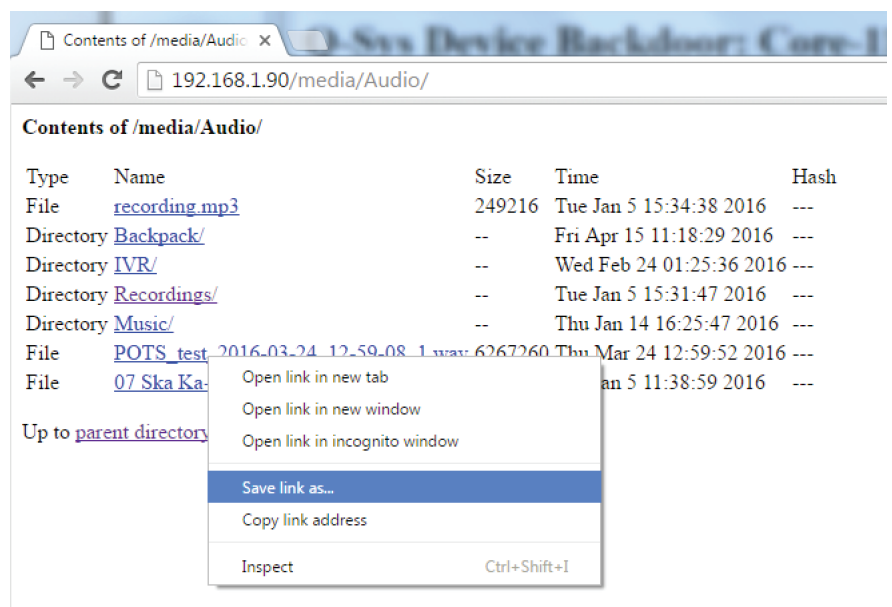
Contents of /media/Audio ×

Q-Sys Device Backdoor: Core-1

192.168.1.90/media/Audio/

Contents of /media/Audio/

| Type | Name | Size | Time | Hash |
|---|---|---|---|---|
| File | recording.mp3 | 249216 | Tue Jan 5 15:34:38 2016 | --- |
| Directory | Backpack/ | -- | Fri Apr 15 11:18:29 2016 | --- |
| Directory | IVR/ | -- | Wed Feb 24 01:25:36 2016 | --- |
| Directory | Recordings/ | -- | Tue Jan 5 15:31:47 2016 | --- |
| Directory | Music/ | -- | Thu Jan 14 16:25:47 2016 | --- |
| File | POTS_test_2016-03-24_12-59-08_1 way | 6267260 | Thu Mar 24 12:59:52 2016 | --- |
| File | 07 Ska Ka-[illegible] | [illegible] | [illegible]an 5 11:38:59 2016 | --- |

Up to parent directory

Open link in new tab
Open link in new window
Open link in incognito window
Save link as...
Copy link address
Inspect Ctrl+Shift+I